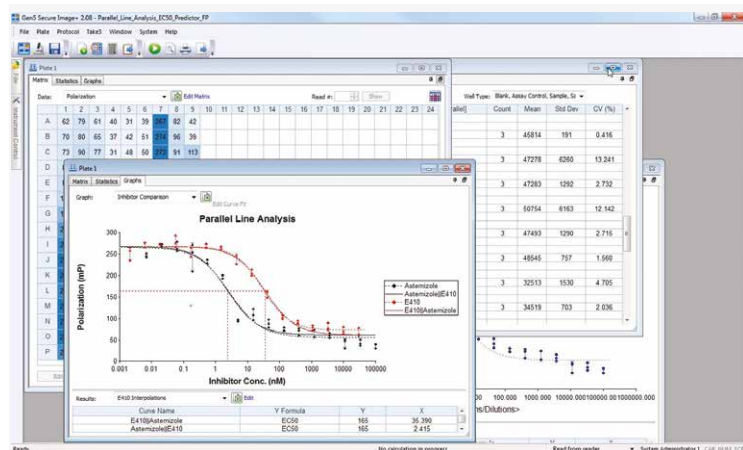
Gen5 Secure Image+ 2.08 - Parallel_Line_Analysis_EC50_Predictor_FP

File Plate Protocol Take3 Window System Help

Plate 1

Matrix Statistics Graphs

Data: Polarization Edit Matrix Read #: Show

| | 1 | 2 | 3 | 4 | 5 | 6 | 7 | 8 | 9 | 10 | 11 | 12 | 13 | 14 | 15 | 16 | 17 | 18 | 19 | 20 | 21 | 22 | 23 | 24 |
|---|---|---|---|---|---|---|---|---|---|---|---|---|---|---|---|---|---|---|---|---|---|---|---|---|
| A | 62 | 79 | 61 | 40 | 31 | 39 | 267 | 82 | 42 | | | | | | | | | | | | | | | |
| B | 70 | 80 | 65 | 37 | 42 | 51 | 274 | 96 | 39 | | | | | | | | | | | | | | | |
| C | 73 | 90 | 77 | 31 | 48 | 50 | 273 | 91 | 113 | | | | | | | | | | | | | | | |
| D | | | | | | | | | | | | | | | | | | | | | | | | |
| E | | | | | | | | | | | | | | | | | | | | | | | | |
| F | | | | | | | | | | | | | | | | | | | | | | | | |
| G | | | | | | | | | | | | | | | | | | | | | | | | |
| H | | | | | | | | | | | | | | | | | | | | | | | | |
| I | | | | | | | | | | | | | | | | | | | | | | | | |
| J | | | | | | | | | | | | | | | | | | | | | | | | |
| K | | | | | | | | | | | | | | | | | | | | | | | | |
| L | | | | | | | | | | | | | | | | | | | | | | | | |
| M | | | | | | | | | | | | | | | | | | | | | | | | |
| N | | | | | | | | | | | | | | | | | | | | | | | | |
| O | | | | | | | | | | | | | | | | | | | | | | | | |
| P | | | | | | | | | | | | | | | | | | | | | | | | |

Well Type: Blank, Assay Control, Sample, St

| ell] | Count | Mean | Std Dev | CV (%) |
|---|---|---|---|---|
| | 3 | 45814 | 191 | 0.416 |
| | 3 | 47278 | 6260 | 13.241 |
| | 3 | 47283 | 1292 | 2.732 |
| | 3 | 50754 | 6163 | 12.142 |
| | 3 | 47493 | 1290 | 2.716 |
| | 3 | 48645 | 757 | 1.560 |
| | 3 | 32513 | 1530 | 4.705 |
| | 3 | 34519 | 703 | 2.036 |

Plate 1

Matrix Statistics Graphs

Graph: Inhibitor Comparison Edit Curve Fit

Parallel Line Analysis

Polarization (mP)

300 250 200 150 100 50 0

0.001 0.01 0.1 1 10 100 1000 10000 100000

Inhibitor Conc. (nM)

Astemizole
Astemizole|E410
E410
E410|Astemizole

Results: E410 Interpolations Edit

| Curve Name | Y Formula | Y | X |
|---|---|---|---|
| E410|Astemizole | EC50 | 165 | 36.390 |
| Astemizole|E410 | EC50 | 165 | 2.415 |

00 100.000 1000.000 10000.000100000.00 1000000.000

ns/Dilutions>

Ready No calculation in progress Read from reader System Administrator 1